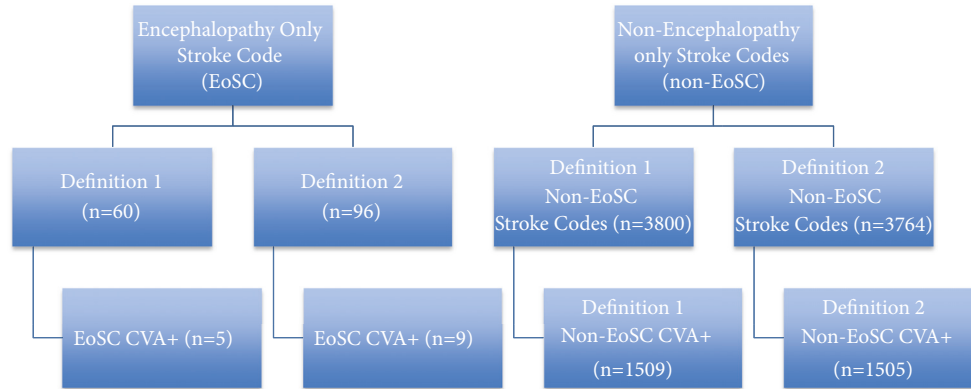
Encephalopathy Only Stroke Code (EoSC)

Definition 1 (n=60)

EoSC CVA+ (n=5)

Definition 2 (n=96)

EoSC CVA+ (n=9)

Non-Encephalopathy only Stroke Codes (non-EoSC)

Definition 1 Non-EoSC Stroke Codes (n=3800)

Definition 1 Non-EoSC CVA+ (n=1509)

Definition 2 Non-EoSC Stroke Codes (n=3764)

Definition 2 Non-EoSC CVA+ (n=1505)